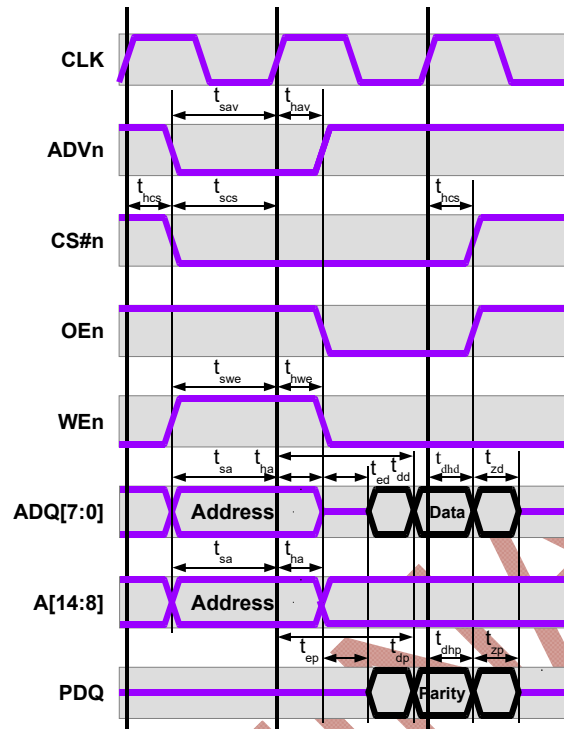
CLK

$t_{sav}$ $t_{hav}$

ADVn

$t_{hcs}$ $t_{scs}$ $t_{hcs}$

CS#n

OEn

$t_{swe}$ $t_{hwe}$

WEn

$t_{sa}$ $t_{ha}$ $t_{ed}$ $t_{dd}$ $t_{dhd}$ $t_{zd}$

ADQ[7:0]

Address

Data

$t_{sa}$ $t_{ha}$

A[14:8]

Address

$t_{ep}$ $t_{dp}$ $t_{dhp}$ $t_{zp}$

PDQ

Parity